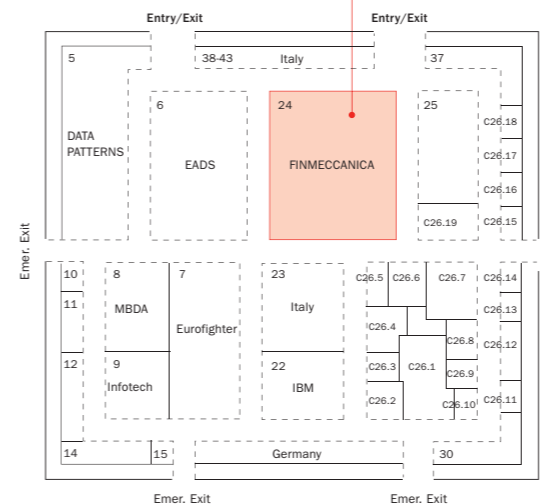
Entry/Exit
Entry/Exit
5
38-43
Italy
37
6
24
25
C26.18
DATA PATTERNS
EADS
FINMECCANICA
C26.17
C26.16
C26.19
C26.15
Emer. Exit
10
8
7
23
C26.5
C26.6
C26.7
C26.14
11
MBDA
Italy
C26.13
Eurofighter
C26.4
C26.8
C26.12
12
9
22
C26.3
C26.1
Infotech
IBM
C26.9
C26.2
C26.10
C26.11
14
15
Germany
30
Emer. Exit
Emer. Exit